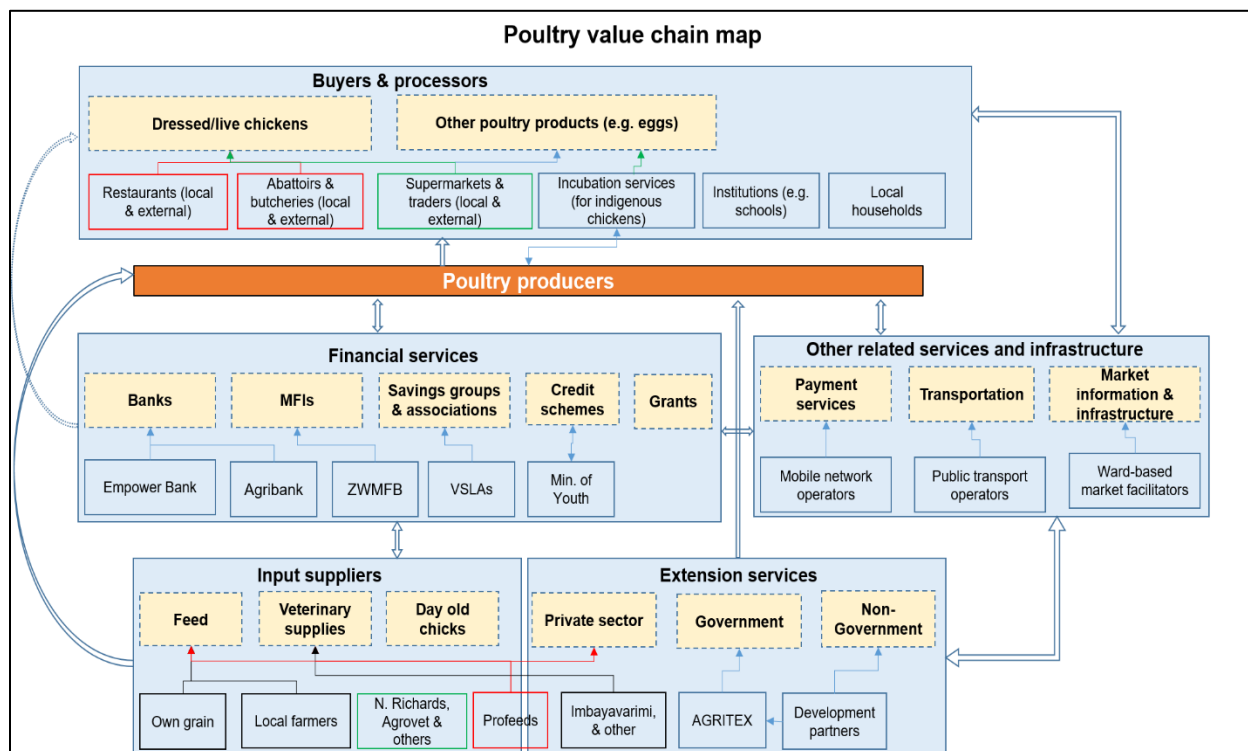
Poultry value chain map

Buyers & processors

Dressed/live chickens

Other poultry products (e.g. eggs)

Restaurants (local & external)

Abattoirs & butcheries (local & external)

Supermarkets & traders (local & external)

Incubation services (for indigenous chickens)

Institutions (e.g. schools)

Local households

Poultry producers

Financial services

Banks

MFIs

Savings groups & associations

Credit schemes

Grants

Empower Bank

Agribank

ZWMFB

VSLAs

Min. of Youth

Other related services and infrastructure

Payment services

Transportation

Market information & infrastructure

Mobile network operators

Public transport operators

Ward-based market facilitators

Input suppliers

Feed

Veterinary supplies

Day old chicks

Own grain

Local farmers

N. Richards, Agrovet & others

Profeeds

Imbayavarimi, & other

Extension services

Private sector

Government

Non-Government

AGRITEX

Development partners